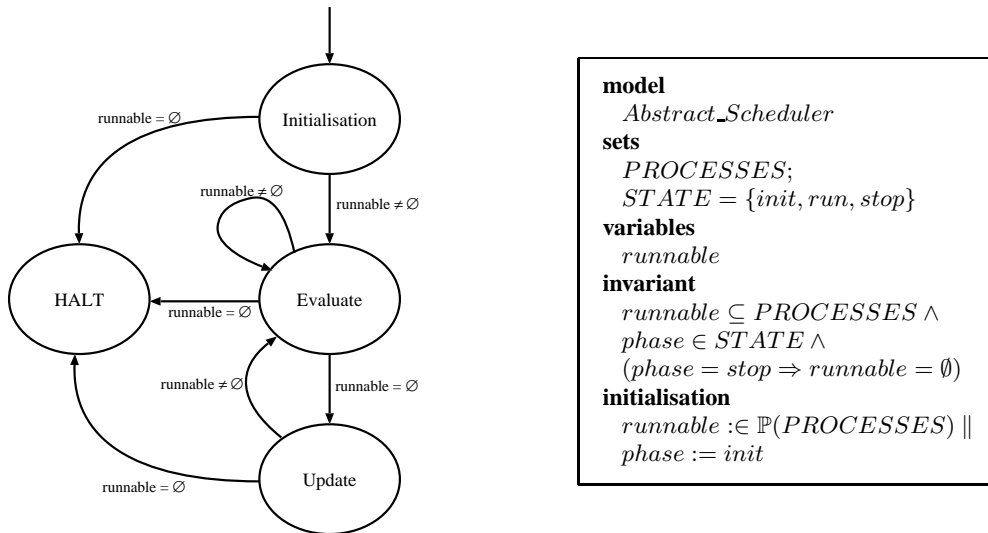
runnable = ∅

Initialisation

runnable ≠ ∅

runnable ≠ ∅

HALT

runnable = ∅

Evaluate

runnable ≠ ∅

runnable = ∅

runnable = ∅

Update

**model**
$Abstract\_Scheduler$
**sets**
$PROCESSES$;
$STATE = \{init, run, stop\}$
**variables**
$runnable$
**invariant**
$runnable \subseteq PROCESSES \wedge$
$phase \in STATE \wedge$
$(phase = stop \Rightarrow runnable = \emptyset)$
**initialisation**
$runnable :\in \mathbb{P}(PROCESSES) \parallel$
$phase := init$